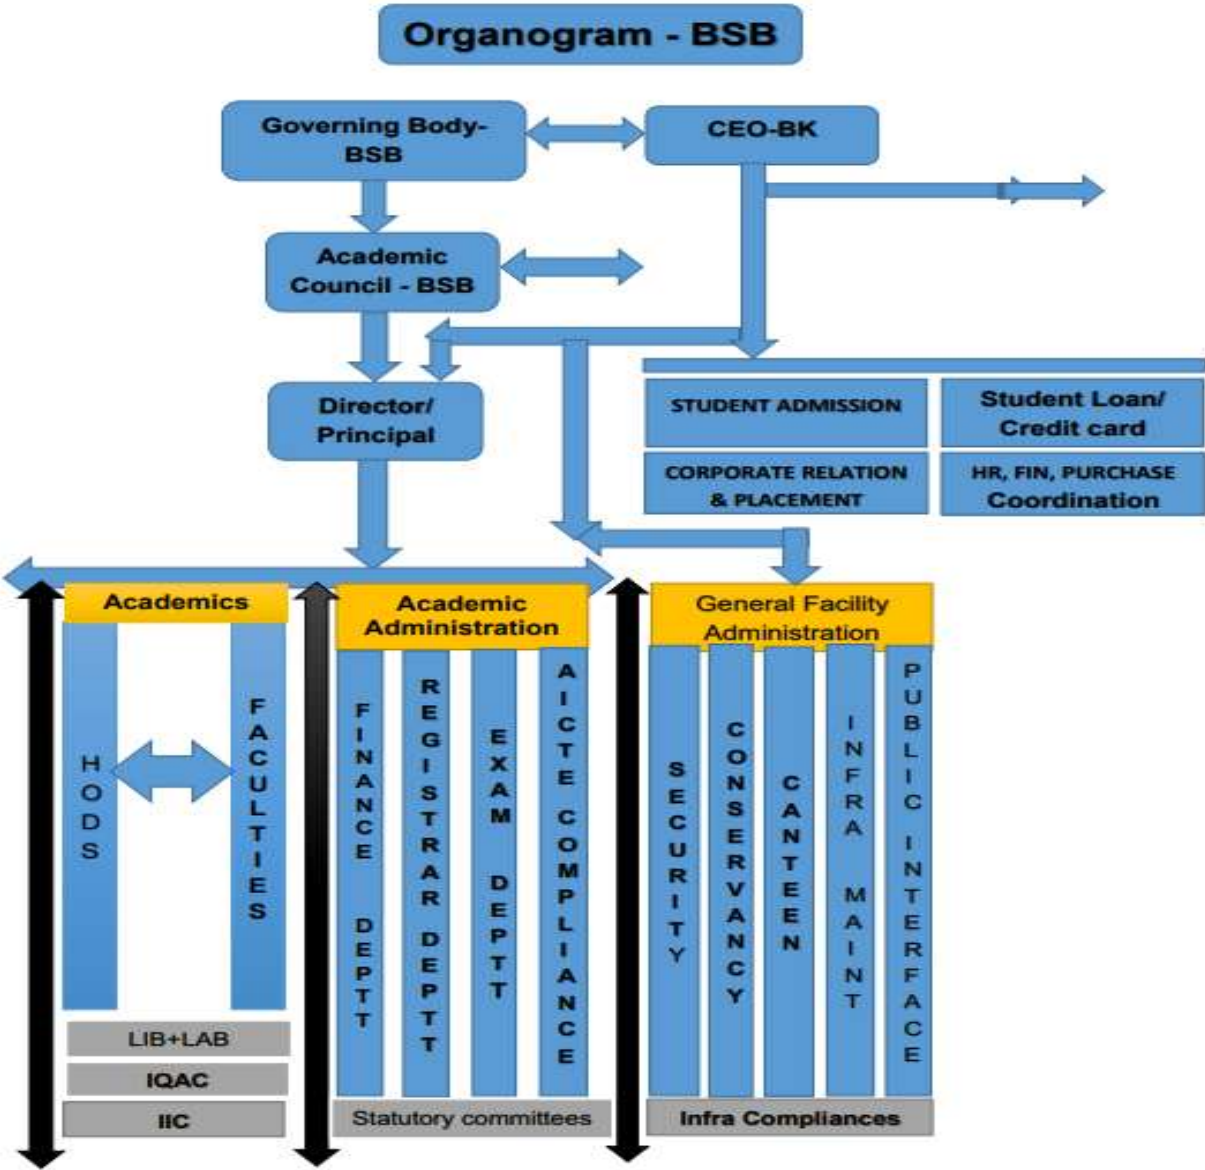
Organogram - BSB

Governing Body-BSB

CEO-BK

Academic Council - BSB

Director/ Principal

STUDENT ADMISSION

Student Loan/ Credit card

CORPORATE RELATION & PLACEMENT

HR, FIN, PURCHASE Coordination

Academics

HODS

FACULTIES

LIB+LAB

IQAC

IIC

Academic Administration

FINANCE DEPTT

REGISTRAR DEPTT

EXAM DEPTT

AICTE COMPLIANCE

Statutory committees

General Facility Administration

SECURITY

CONSERVANCY

CANTEEN

INFRA MAINT

PUBLIC INTERFACE

Infra Compliances